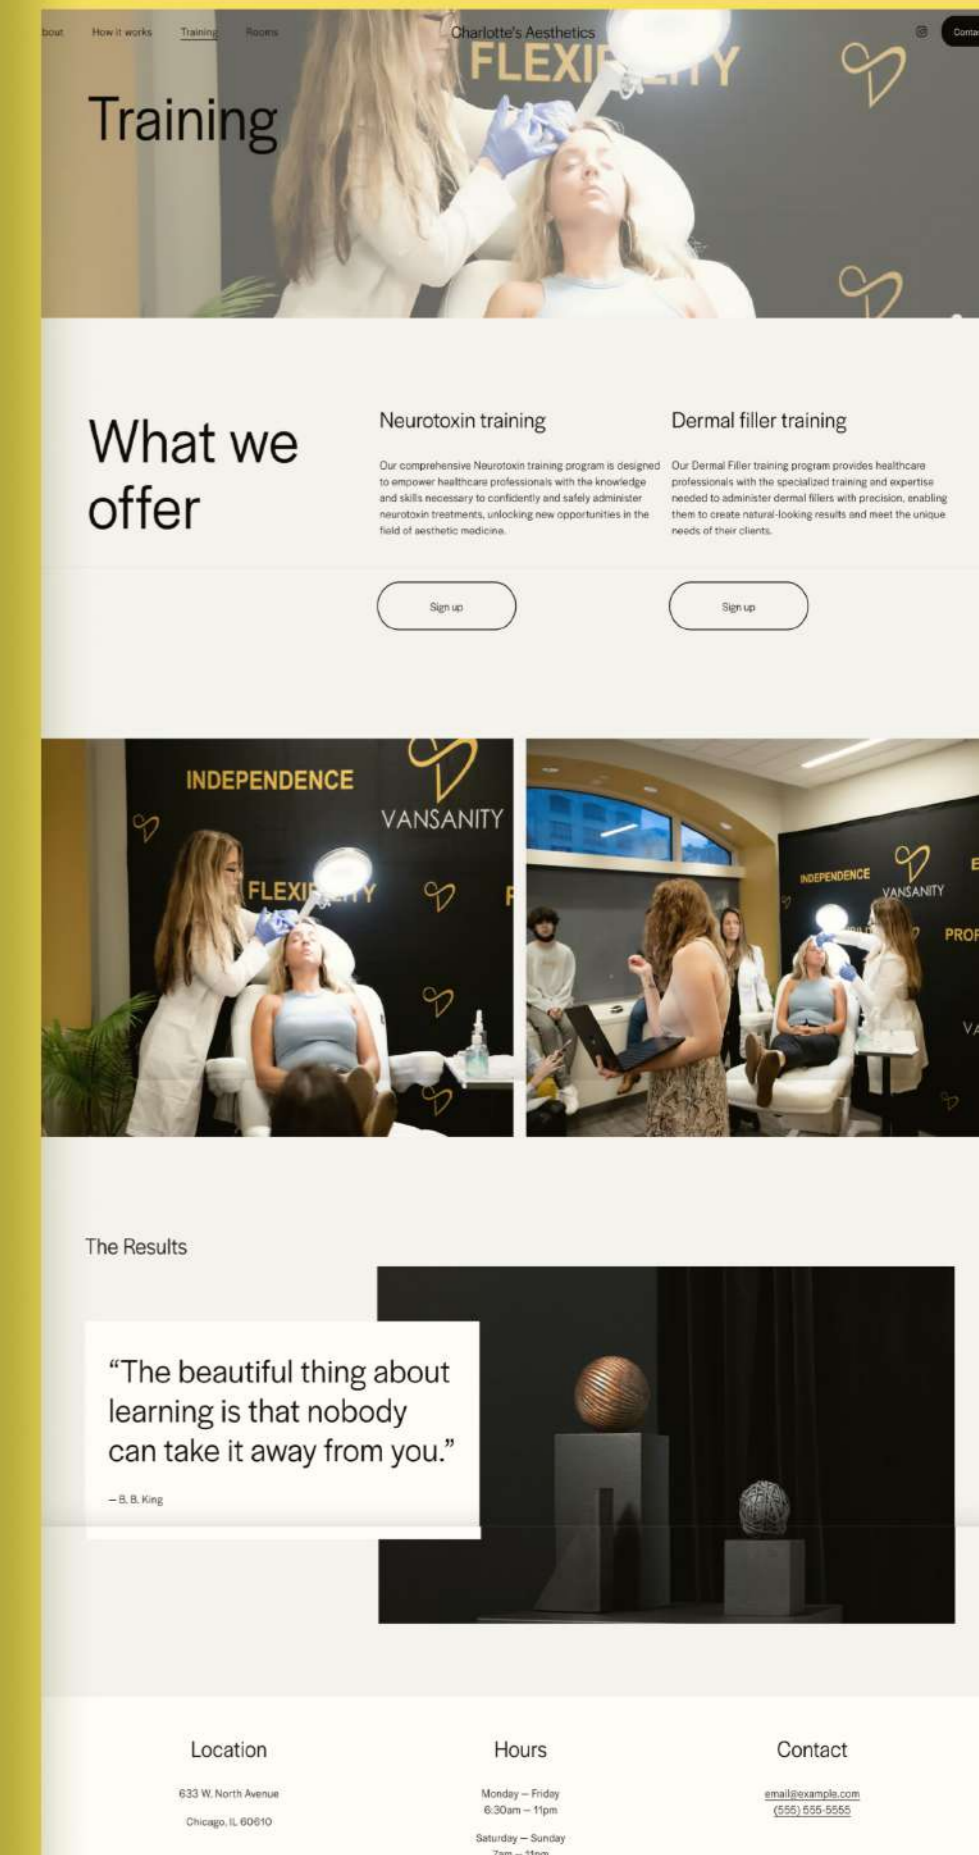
bout How it works Training Rooms

Charlotte's Aesthetics

Conta

FLEXI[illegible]

Training

What we offer

Neurotoxin training

Our comprehensive Neurotoxin training program is designed to empower healthcare professionals with the knowledge and skills necessary to confidently and safely administer neurotoxin treatments, unlocking new opportunities in the field of aesthetic medicine.

Sign up

Dermal filler training

Our Dermal Filler training program provides healthcare professionals with the specialized training and expertise needed to administer dermal fillers with precision, enabling them to create natural-looking results and meet the unique needs of their clients.

Sign up

INDEPENDENCE

VANSANITY

FLEXI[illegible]

INDEPENDENCE

VANSANITY

PROF

The Results

“The beautiful thing about learning is that nobody can take it away from you.”

— B. B. King

Location

633 W. North Avenue

Chicago, IL 60610

Hours

Monday – Friday
6:30am – 11pm

Saturday – Sunday
7am – 11pm

Contact

email@example.com
(555) 555-5555